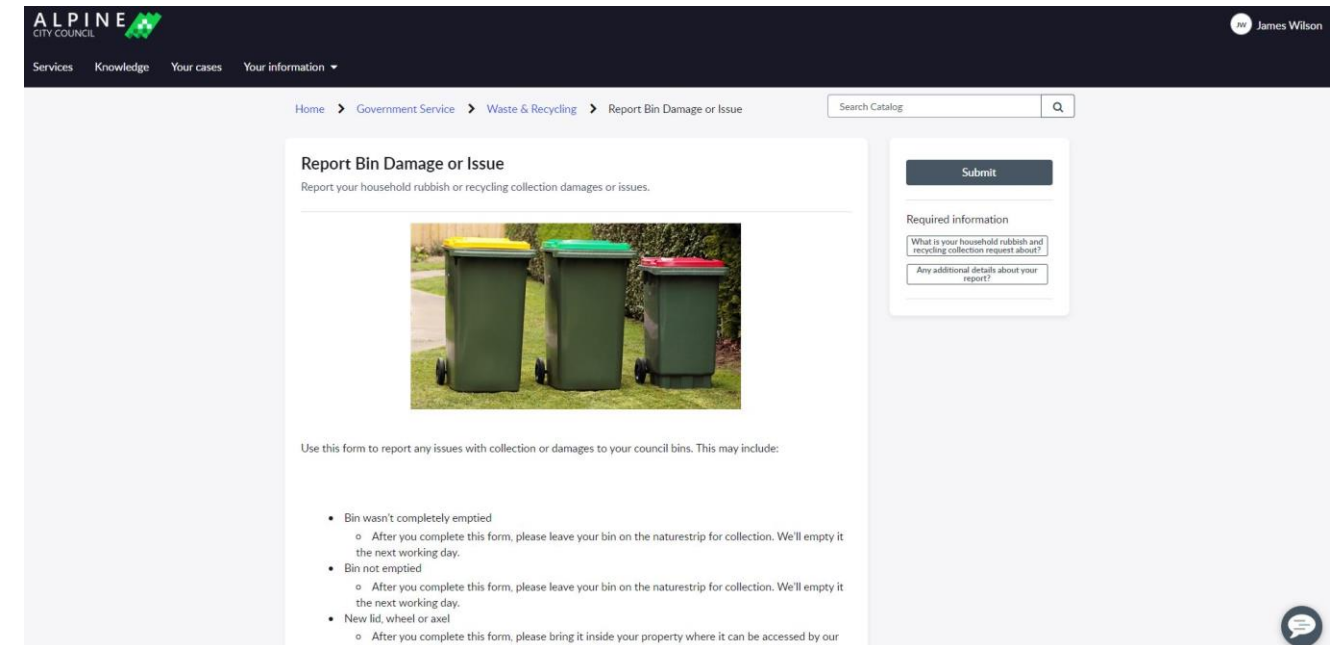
ALPINE
CITY COUNCIL

JW James Wilson

Services Knowledge Your cases Your information ▾

Home > Government Service > Waste & Recycling > Report Bin Damage or Issue

Search Catalog

Report Bin Damage or Issue
Report your household rubbish or recycling collection damages or issues.

Use this form to report any issues with collection or damages to your council bins. This may include:

- Bin wasn't completely emptied
  - After you complete this form, please leave your bin on the naturestrip for collection. We'll empty it the next working day.
- Bin not emptied
  - After you complete this form, please leave your bin on the naturestrip for collection. We'll empty it the next working day.
- New lid, wheel or axel
  - After you complete this form, please bring it inside your property where it can be accessed by our

Submit

Required information

What is your household rubbish and recycling collection request about?

Any additional details about your report?